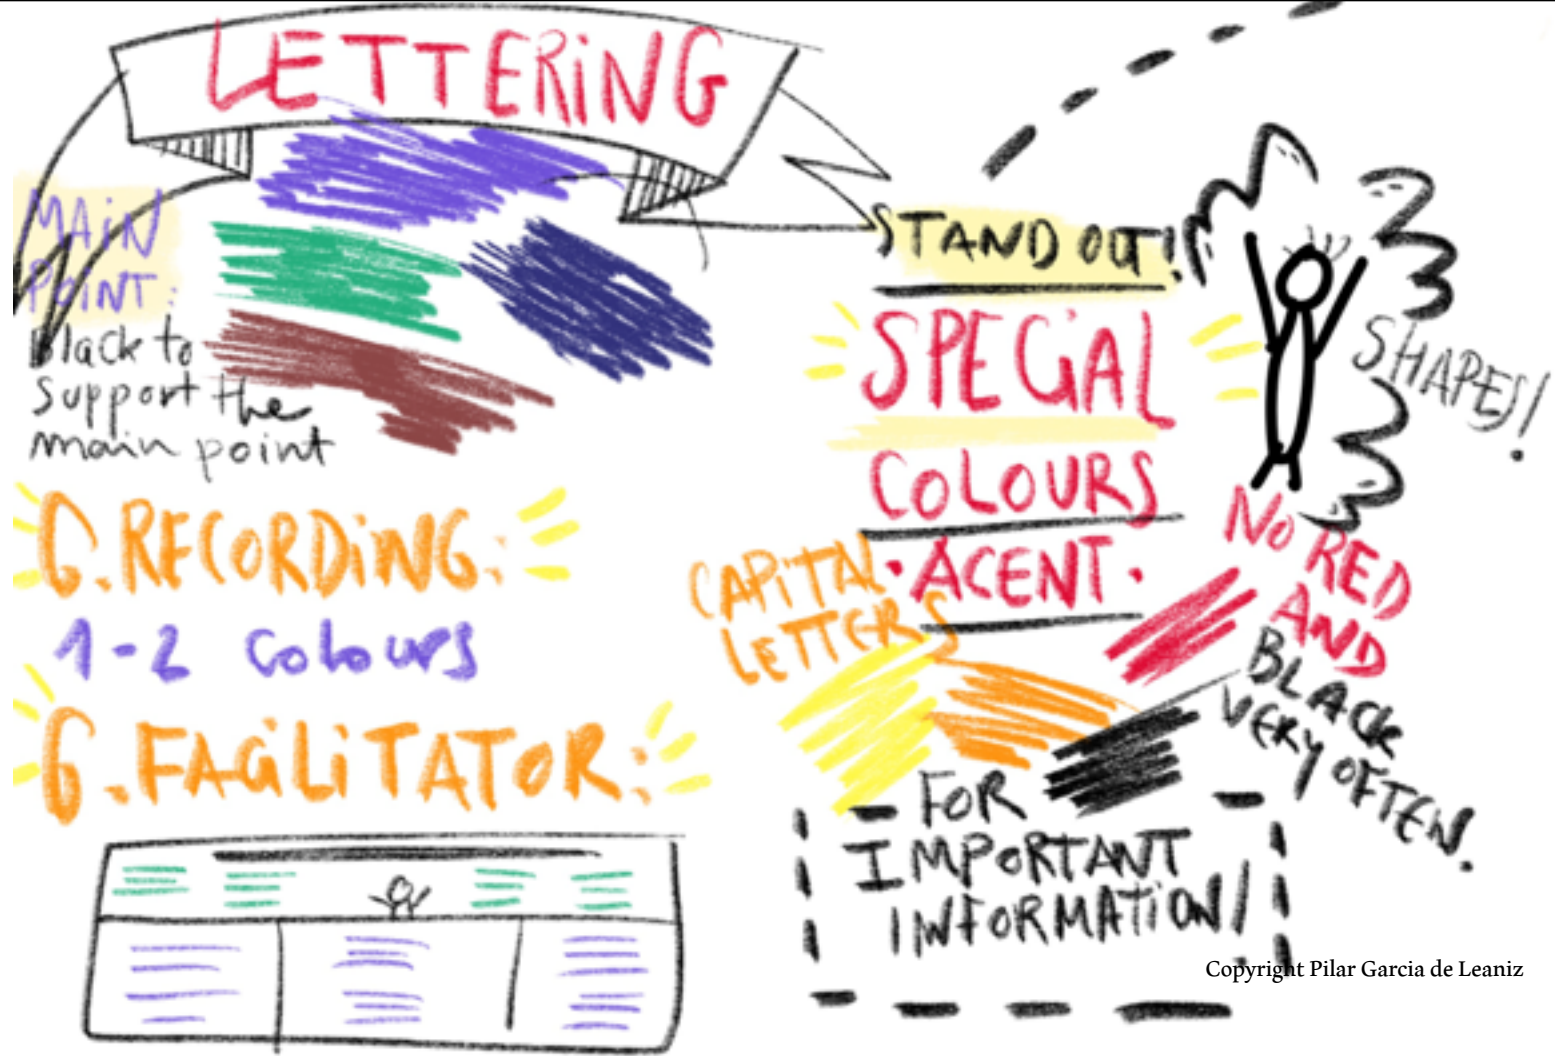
LETTERING

MAIN POINT: Black to support the main point

G. RECORDING: 1-2 colours

G. FACILITATOR:

STAND OUT!

SPECIAL COLOURS

· ACENT ·

CAPITAL LETTERS

SHAPES!

NO RED AND BLACK VERY OFTEN.

FOR IMPORTANT INFORMATION!

Copyright Pilar Garcia de Leaniz